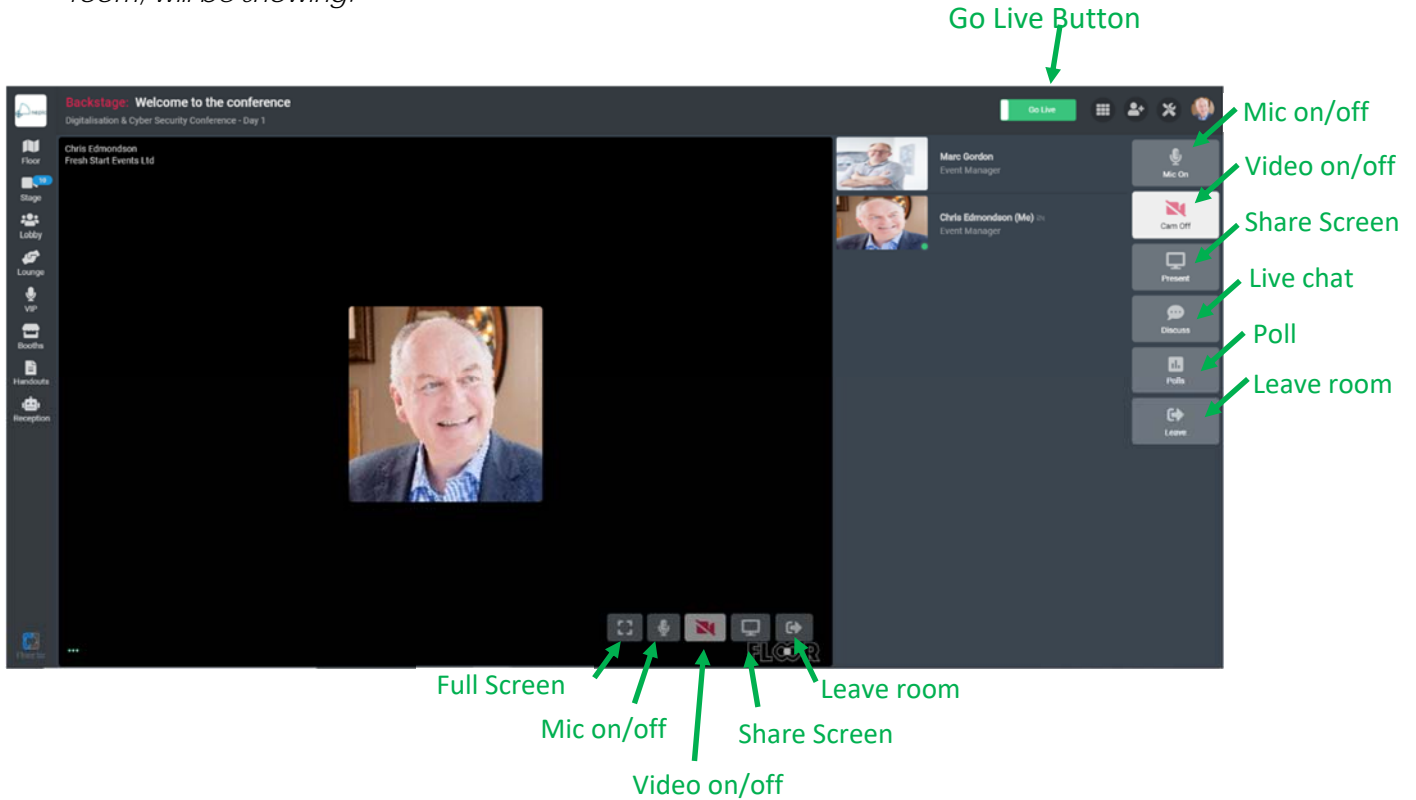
room, will be showing.

Go Live Button

Backstage: Welcome to the conference
Digitalisation & Cyber Security Conference - Day 1

Go Live

Floor
10
Stage
Lobby
Lounge
VIP
Booths
Handouts
Reception
Floor.io

Chris Edmondson
Fresh Start Events Ltd

Marc Gordon
Event Manager

Chris Edmondson (Me)
Event Manager

Mic On
Cam Off
Present
Discuss
Polls
Leave

Mic on/off
Video on/off
Share Screen
Live chat
Poll
Leave room

FLOOR

Full Screen
Mic on/off
Video on/off
Share Screen
Leave room